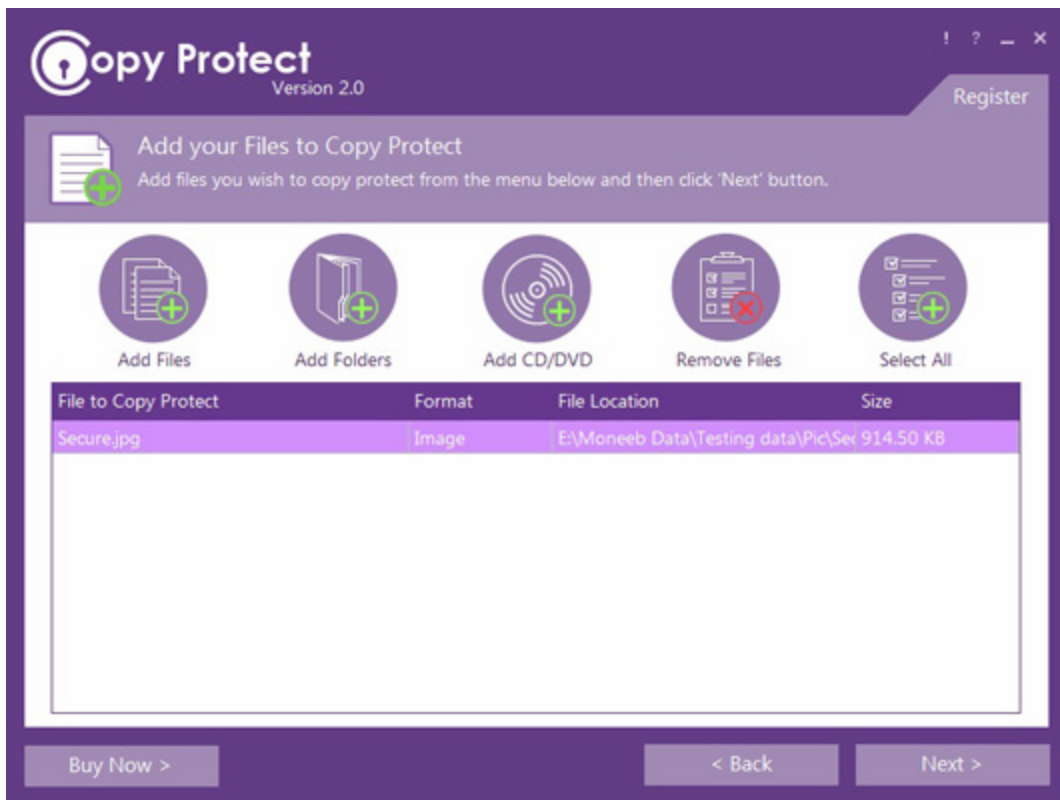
Copy Protect
Version 2.0

! ? _ ×

Register

Add your Files to Copy Protect
Add files you wish to copy protect from the menu below and then click 'Next' button.

Add Files
Add Folders
Add CD/DVD
Remove Files
Select All

| File to Copy Protect | Format | File Location | Size |
|---|---|---|---|
| Secure.jpg | Image | E:\Moneeb Data\Testing data\Pic\Se | 914.50 KB |

Buy Now >
< Back
Next >